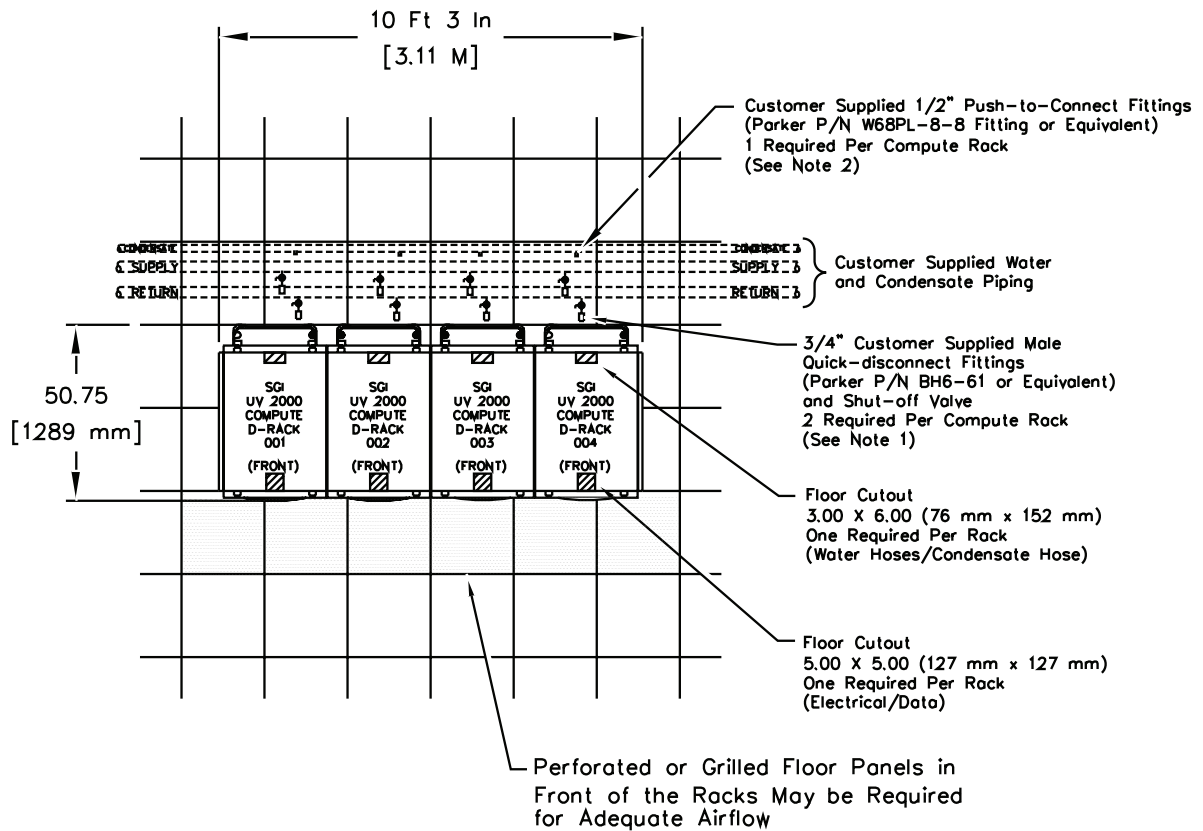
10 Ft 3 In
[3.11 M]

Customer Supplied 1/2" Push-to-Connect Fittings (Parker P/N W68PL-8-8 Fitting or Equivalent) 1 Required Per Compute Rack (See Note 2)

CONDENSATE
℄ SUPPLY
℄ RETURN

CONDENSATE ℄
SUPPLY ℄
RETURN ℄

Customer Supplied Water and Condensate Piping

3/4" Customer Supplied Male Quick-disconnect Fittings (Parker P/N BH6-61 or Equivalent) and Shut-off Valve 2 Required Per Compute Rack (See Note 1)

50.75
[1289 mm]

SGI
UV 2000
COMPUTE
D-RACK
001
(FRONT)

SGI
UV 2000
COMPUTE
D-RACK
002
(FRONT)

SGI
UV 2000
COMPUTE
D-RACK
003
(FRONT)

SGI
UV 2000
COMPUTE
D-RACK
004
(FRONT)

Floor Cutout
3.00 X 6.00 (76 mm x 152 mm)
One Required Per Rack
(Water Hoses/Condensate Hose)

Floor Cutout
5.00 X 5.00 (127 mm x 127 mm)
One Required Per Rack
(Electrical/Data)

Perforated or Grilled Floor Panels in Front of the Racks May be Required for Adequate Airflow